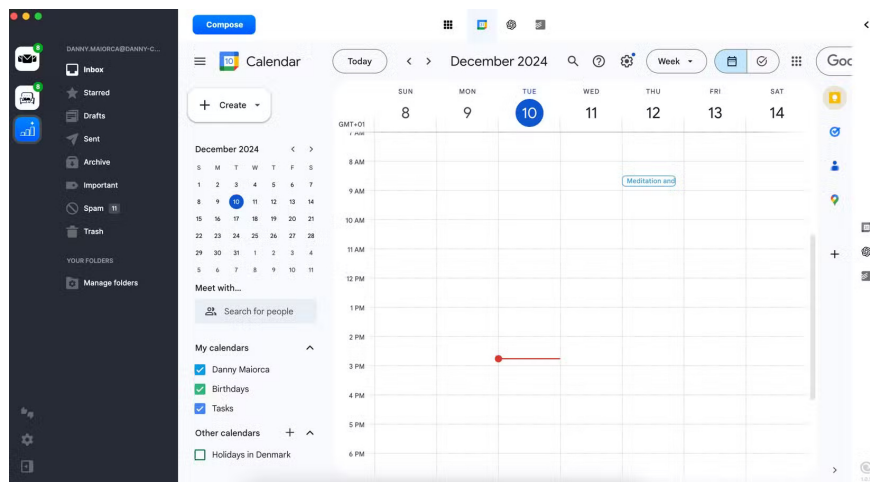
DANNY.MAIORCA@DANNY-C...

Inbox
Starred
Drafts
Sent
Archive
Important
Spam 11
Trash

YOUR FOLDERS
Manage folders

Compose

Calendar

Today

December 2024

Week

Goo

+ Create

December 2024

| S | M | T | W | T | F | S |
|---|---|---|---|---|---|---|
| 1 | 2 | 3 | 4 | 5 | 6 | 7 |
| 8 | 9 | 10 | 11 | 12 | 13 | 14 |
| 15 | 16 | 17 | 18 | 19 | 20 | 21 |
| 22 | 23 | 24 | 25 | 26 | 27 | 28 |
| 29 | 30 | 31 | 1 | 2 | 3 | 4 |
| 5 | 6 | 7 | 8 | 9 | 10 | 11 |

Meet with...
Search for people

My calendars
Danny Maiorca
Birthdays
Tasks

Other calendars
Holidays in Denmark

GMT+01

SUN 8
MON 9
TUE 10
WED 11
THU 12
FRI 13
SAT 14

7 AM
8 AM
9 AM
10 AM
11 AM
12 PM
1 PM
2 PM
3 PM
4 PM
5 PM
6 PM

Meditation and